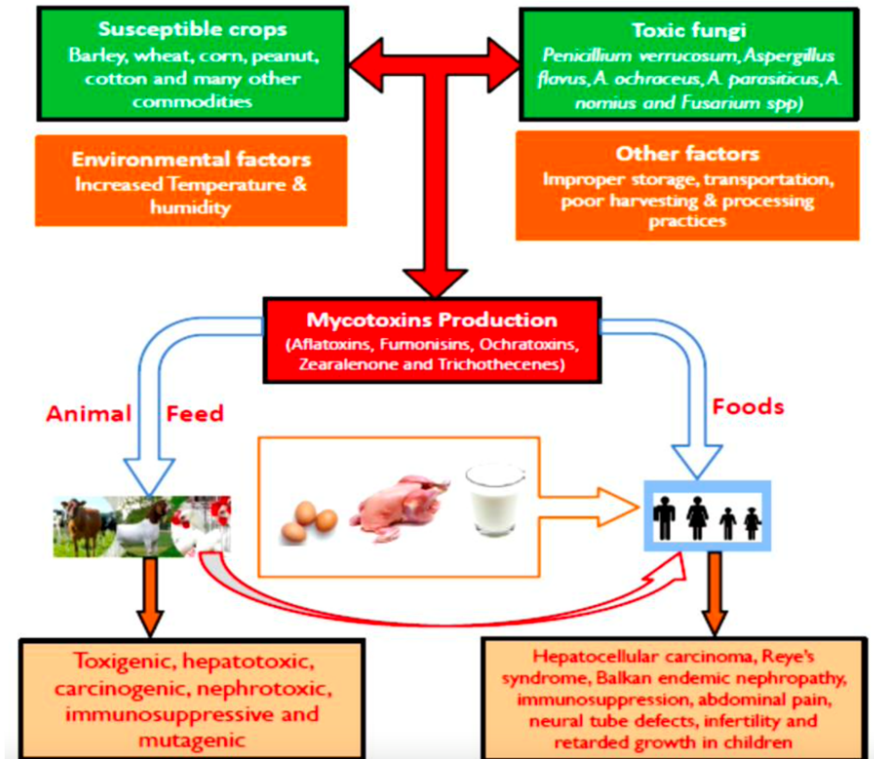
Susceptible crops
Barley, wheat, corn, peanut, cotton and many other commodities

Toxic fungi
Penicillium verrucosum, Aspergillus flavus, A. ochraceus, A. parasiticus, A. nomius and Fusarium spp)

Environmental factors
Increased Temperature & humidity

Other factors
Improper storage, transportation, poor harvesting & processing practices

Mycotoxins Production
(Aflatoxins, Fumonisins, Ochratoxins, Zearalenone and Trichothecenes)

Animal Feed

Foods

Toxigenic, hepatotoxic, carcinogenic, nephrotoxic, immunosuppressive and mutagenic

Hepatocellular carcinoma, Reye's syndrome, Balkan endemic nephropathy, immunosuppression, abdominal pain, neural tube defects, infertility and retarded growth in children